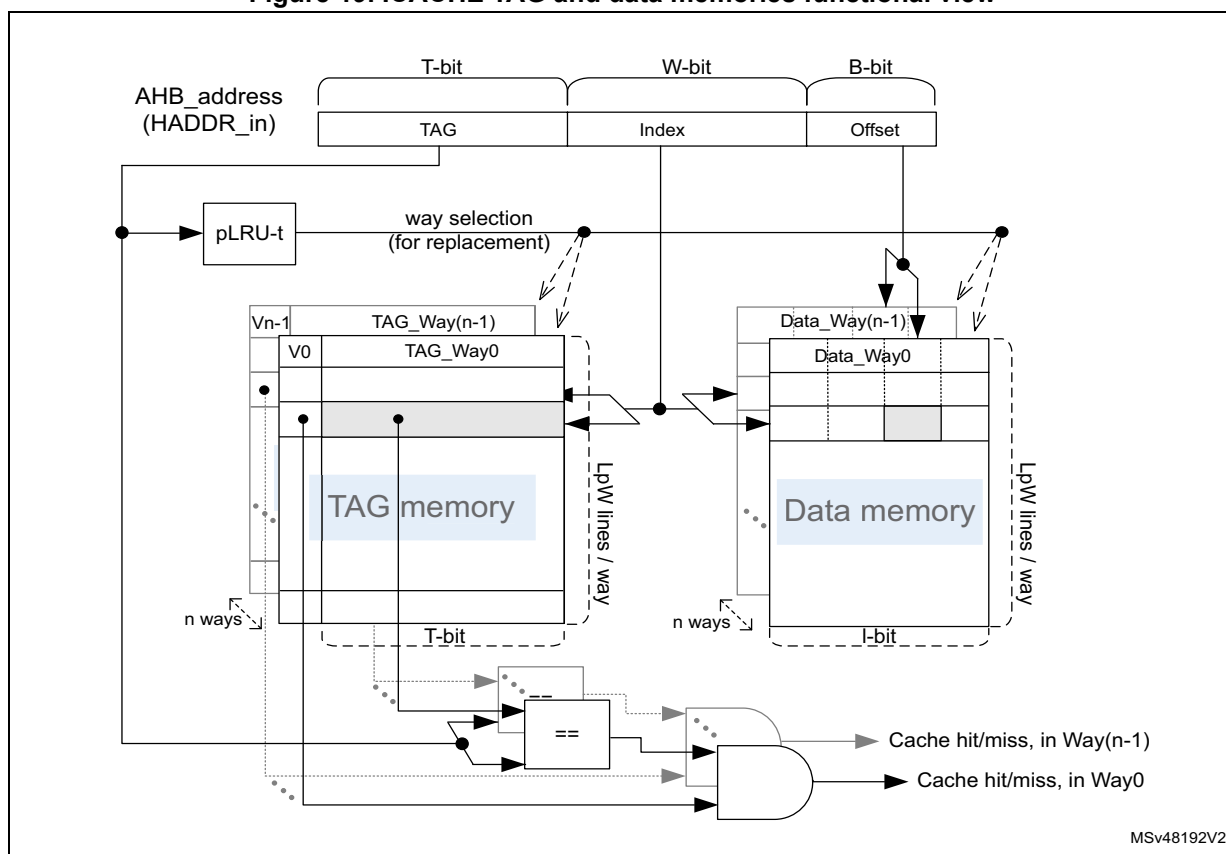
Figure 49. ICACHE TAG and data memories functional view

T-bit
W-bit
B-bit
AHB_address (HADDR_in)
TAG
Index
Offset
pLRU-t
way selection (for replacement)
Vn-1
TAG_Way(n-1)
V0
TAG_Way0
TAG memory
LpW lines / way
n ways
T-bit
Data_Way(n-1)
Data_Way0
Data memory
LpW lines / way
n ways
I-bit
==
==
Cache hit/miss, in Way(n-1)
Cache hit/miss, in Way0
MSv48192V2